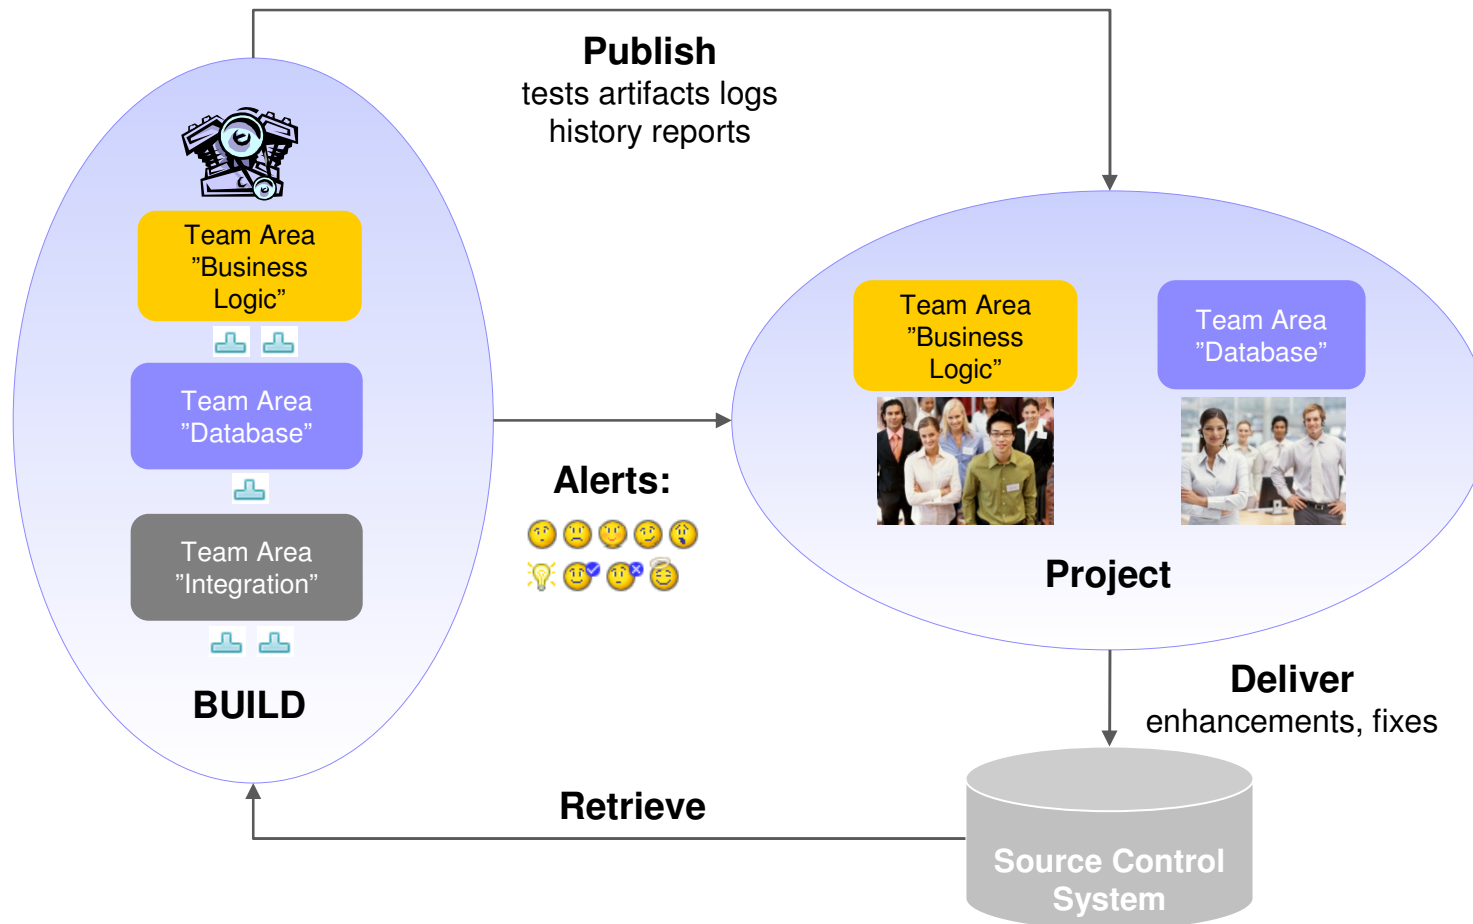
Publish
tests artifacts logs
history reports

Team Area ”Business Logic”

Team Area ”Database”

Team Area ”Integration”

BUILD

Alerts:

Team Area ”Business Logic”

Team Area ”Database”

Project

Deliver
enhancements, fixes

Retrieve

Source Control System